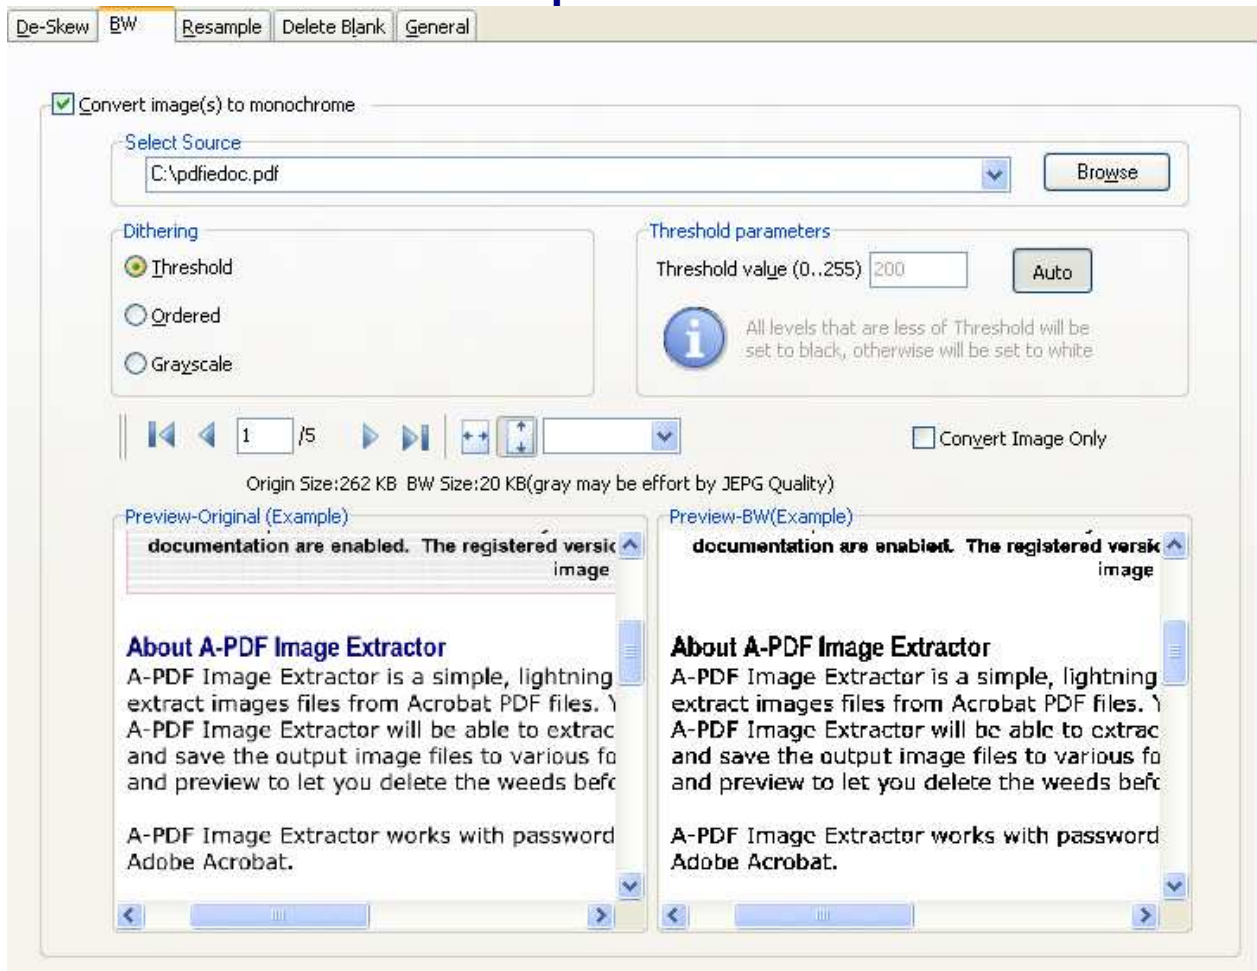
De-Skew | BW | Resample | Delete Blank | General

Convert image(s) to monochrome

Select Source
C:\pdfiedoc.pdf
Browse

Dithering
Threshold
Ordered
Grayscale

Threshold parameters
Threshold value (0..255) 200
Auto
All levels that are less of Threshold will be set to black, otherwise will be set to white

1 /5
Convert Image Only

Origin Size:262 KB BW Size:20 KB(gray may be effort by JEPG Quality)

Preview-Original (Example)
documentation are enabled. The registered versic
image

About A-PDF Image Extractor
A-PDF Image Extractor is a simple, lightning
extract images files from Acrobat PDF files. Y
A-PDF Image Extractor will be able to extrac
and save the output image files to various fo
and preview to let you delete the weeds befc

A-PDF Image Extractor works with password
Adobe Acrobat.

Preview-BW(Example)
documentation are enabled. The registered versic
image

About A-PDF Image Extractor
A-PDF Image Extractor is a simple, lightning
extract images files from Acrobat PDF files. Y
A-PDF Image Extractor will be able to extrac
and save the output image files to various fo
and preview to let you delete the weeds befc

A-PDF Image Extractor works with password
Adobe Acrobat.